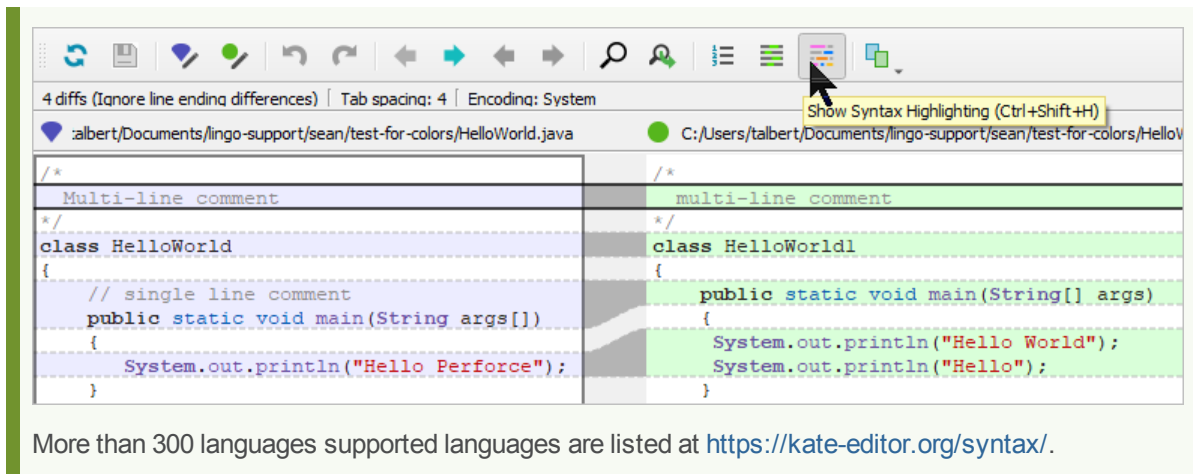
4 diffs (Ignore line ending differences) | Tab spacing: 4 | Encoding: System

Show Syntax Highlighting (Ctrl+Shift+H)

:albert/Documents/lingo-support/sean/test-for-colors/HelloWorld.java

C:/Users/talbert/Documents/lingo-support/sean/test-for-colors/HelloW

/*
 Multi-line comment
*/
class HelloWorld
{
    // single line comment
    public static void main(String args[])
    {
        System.out.println("Hello Perforce");
    }

/*
  multi-line comment
*/
class HelloWorld1
{
    public static void main(String[] args)
    {
     System.out.println("Hello World");
     System.out.println("Hello");
    }

More than 300 languages supported languages are listed at https://kate-editor.org/syntax/.